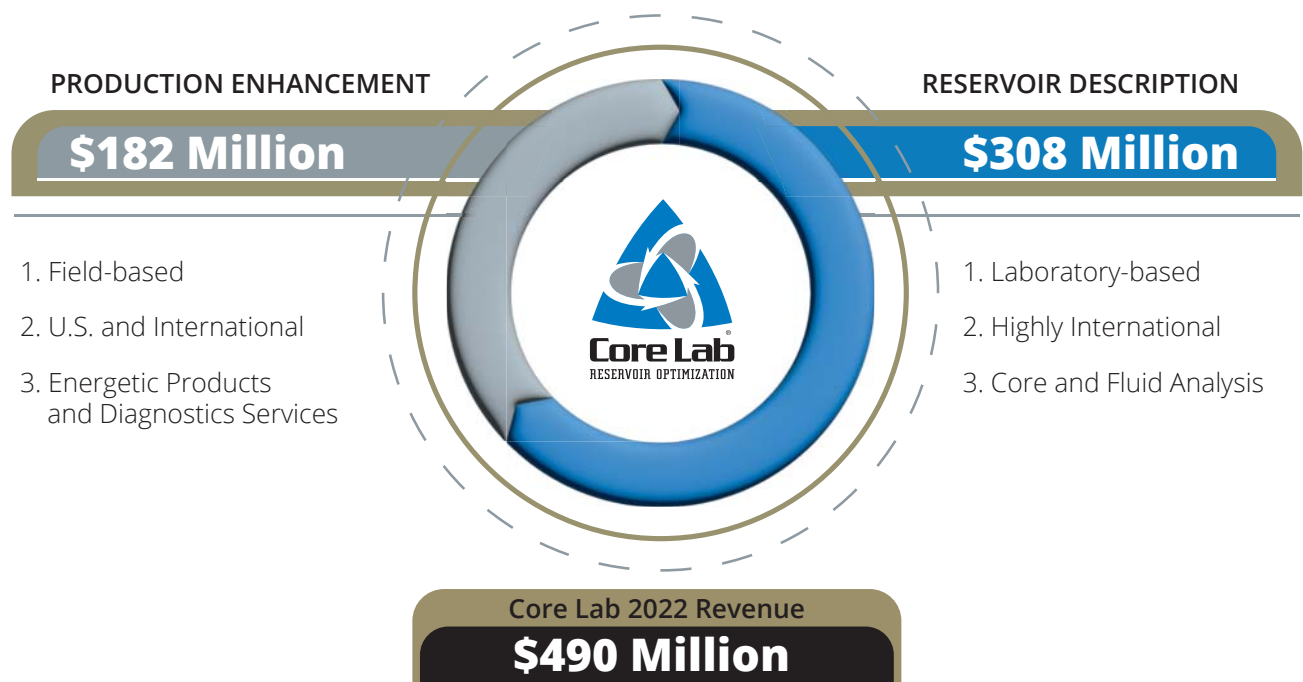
PRODUCTION ENHANCEMENT

$182 Million

1. Field-based

2. U.S. and International

3. Energetic Products and Diagnostics Services

RESERVOIR DESCRIPTION

$308 Million

1. Laboratory-based

2. Highly International

3. Core and Fluid Analysis

Core Lab®
RESERVOIR OPTIMIZATION

Core Lab 2022 Revenue

$490 Million